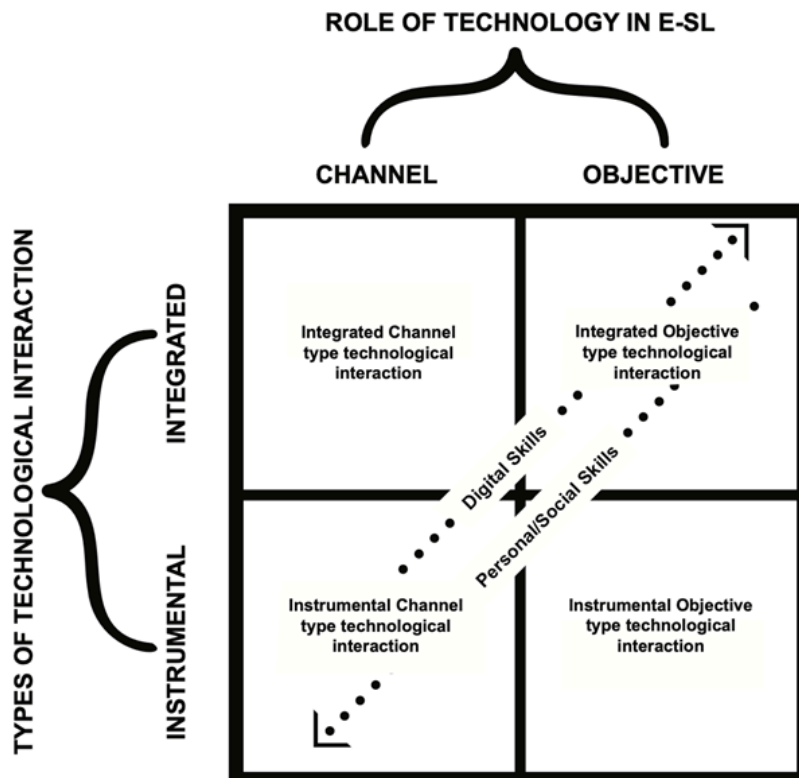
ROLE OF TECHNOLOGY IN E-SL

CHANNEL

OBJECTIVE

TYPES OF TECHNOLOGICAL INTERACTION

INTEGRATED

INSTRUMENTAL

Integrated Channel type technological interaction

Integrated Objective type technological interaction

Digital Skills

Personal/Social Skills

Instrumental Channel type technological interaction

Instrumental Objective type technological interaction